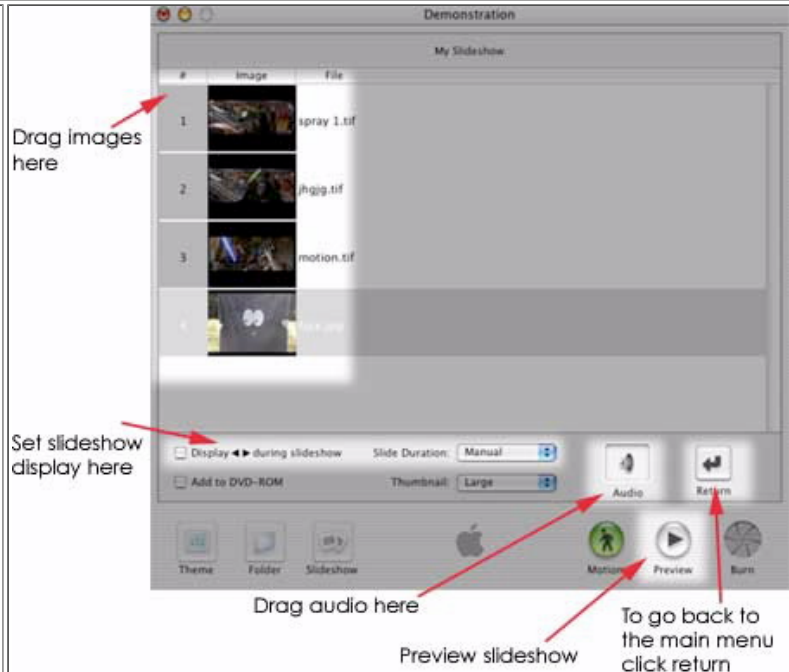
Demonstration

My Slideshow

| # | Image | File |
|---|---|---|
| 1 | | spray 1.tif |
| 2 | | jhgjg.tif |
| 3 | | motion.tif |
| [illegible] | | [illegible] |

Drag images here

Set slideshow display here

Display ◀ ▶ during slideshow

Slide Duration: Manual

Add to DVD-ROM

Thumbnail: Large

Audio

Return

Theme

Folder

Slideshow

Motion

Preview

Burn

Drag audio here

Preview slideshow

To go back to the main menu click return